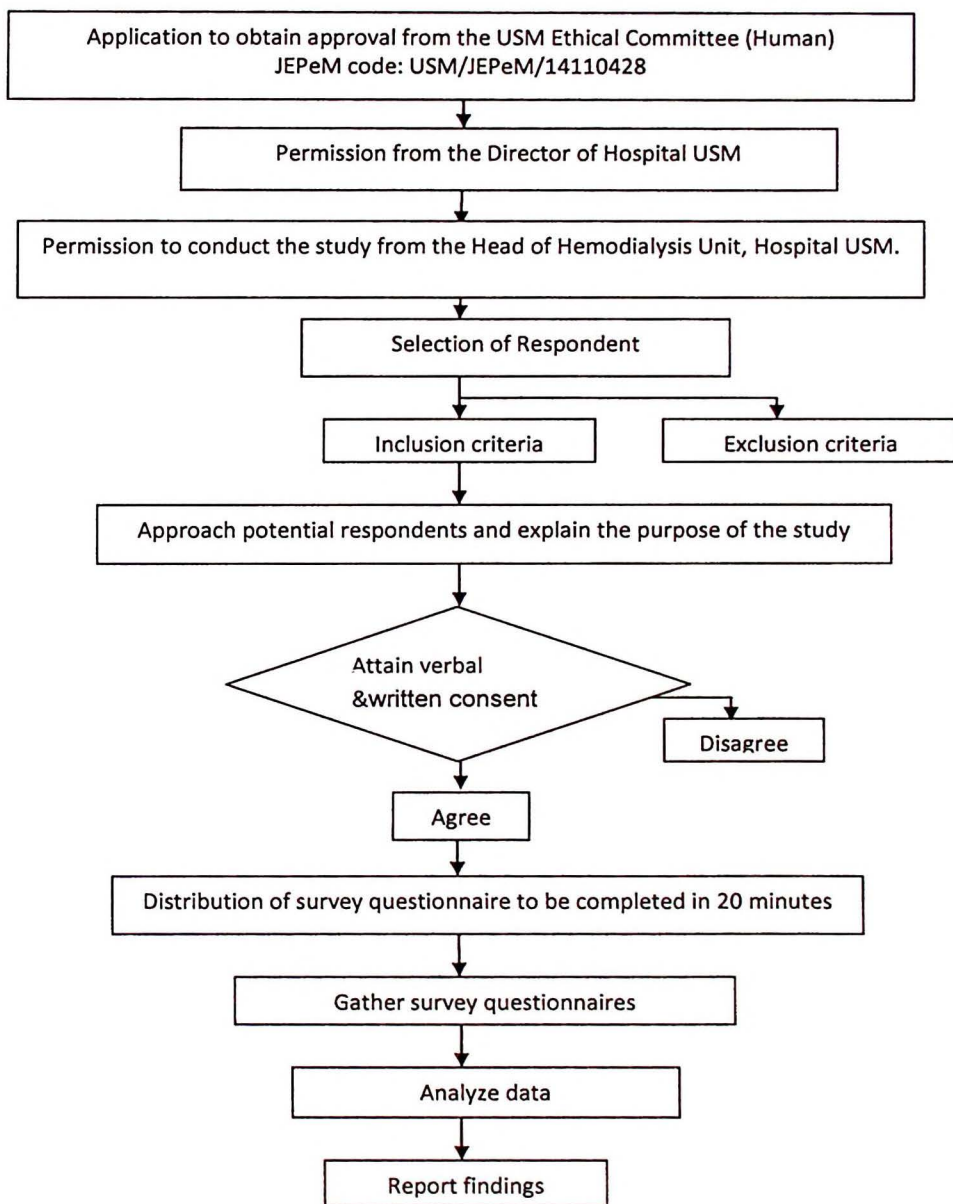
Application to obtain approval from the USM Ethical Committee (Human)
JEPeM code: USM/JEPeM/14110428

Permission from the Director of Hospital USM

Permission to conduct the study from the Head of Hemodialysis Unit, Hospital USM.

Selection of Respondent

Inclusion criteria

Exclusion criteria

Approach potential respondents and explain the purpose of the study

Attain verbal &written consent

Disagree

Agree

Distribution of survey questionnaire to be completed in 20 minutes

Gather survey questionnaires

Analyze data

Report findings